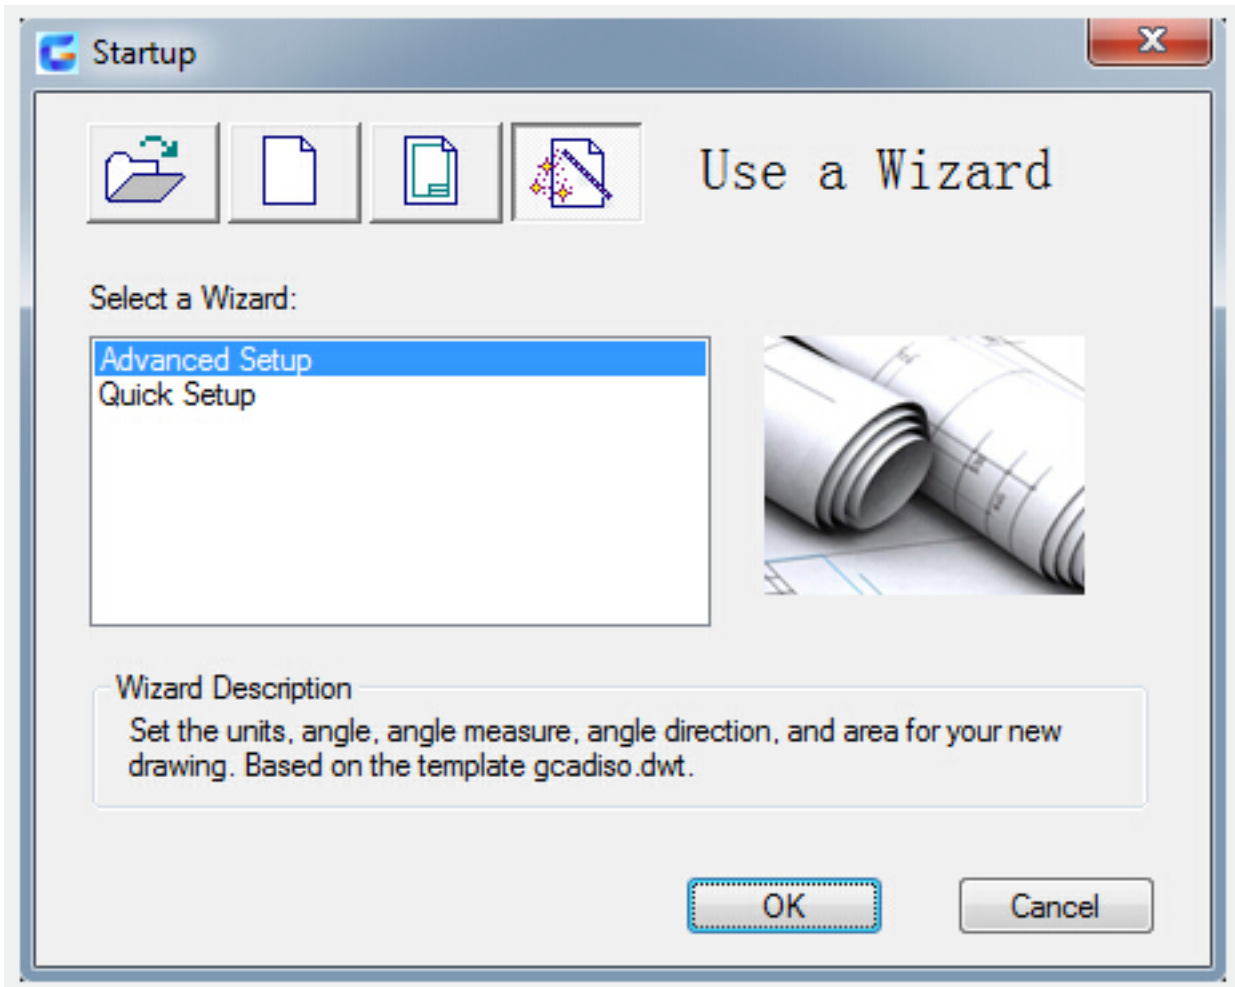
Startup

Use a Wizard

Select a Wizard:

Advanced Setup
Quick Setup

Wizard Description
Set the units, angle, angle measure, angle direction, and area for your new drawing. Based on the template gcadiso.dwt.

OK
Cancel